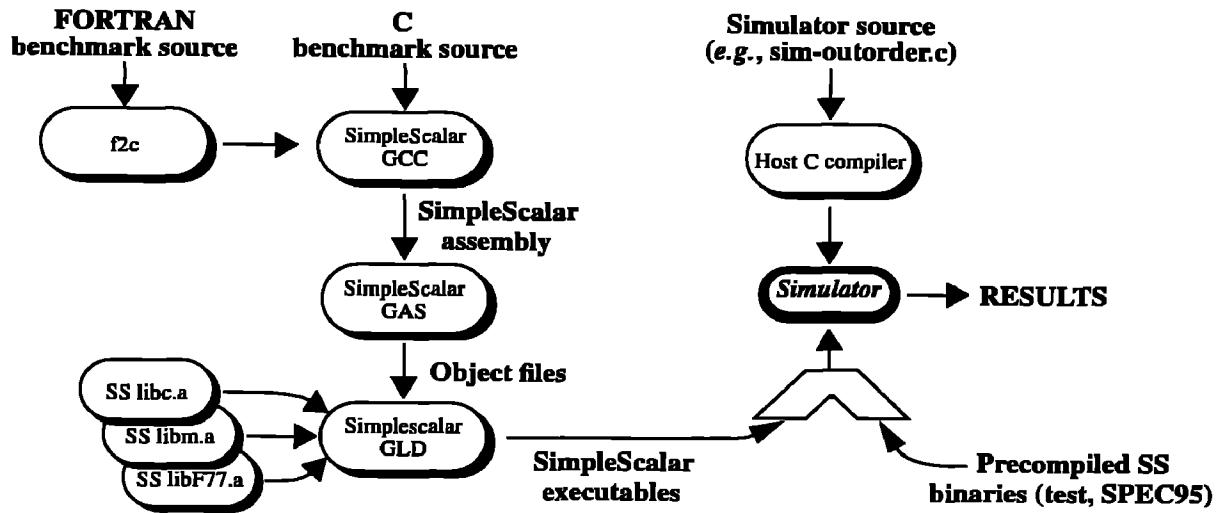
FORTRAN benchmark source

C benchmark source

Simulator source (e.g., sim-outorder.c)

f2c

SimpleScalar GCC

Host C compiler

SimpleScalar assembly

SimpleScalar GAS

Simulator

RESULTS

Object files

SS libc.a

SS libm.a

SS libF77.a

Simplescalar GLD

SimpleScalar executables

Precompiled SS binaries (test, SPEC95)